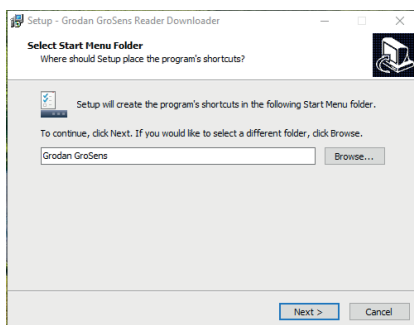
Setup - Grodan GroSens Reader Downloader

Select Start Menu Folder
Where should Setup place the program's shortcuts?

Setup will create the program's shortcuts in the following Start Menu folder.

To continue, click Next. If you would like to select a different folder, click Browse.

Grodan GroSens

Browse...

Next >

Cancel